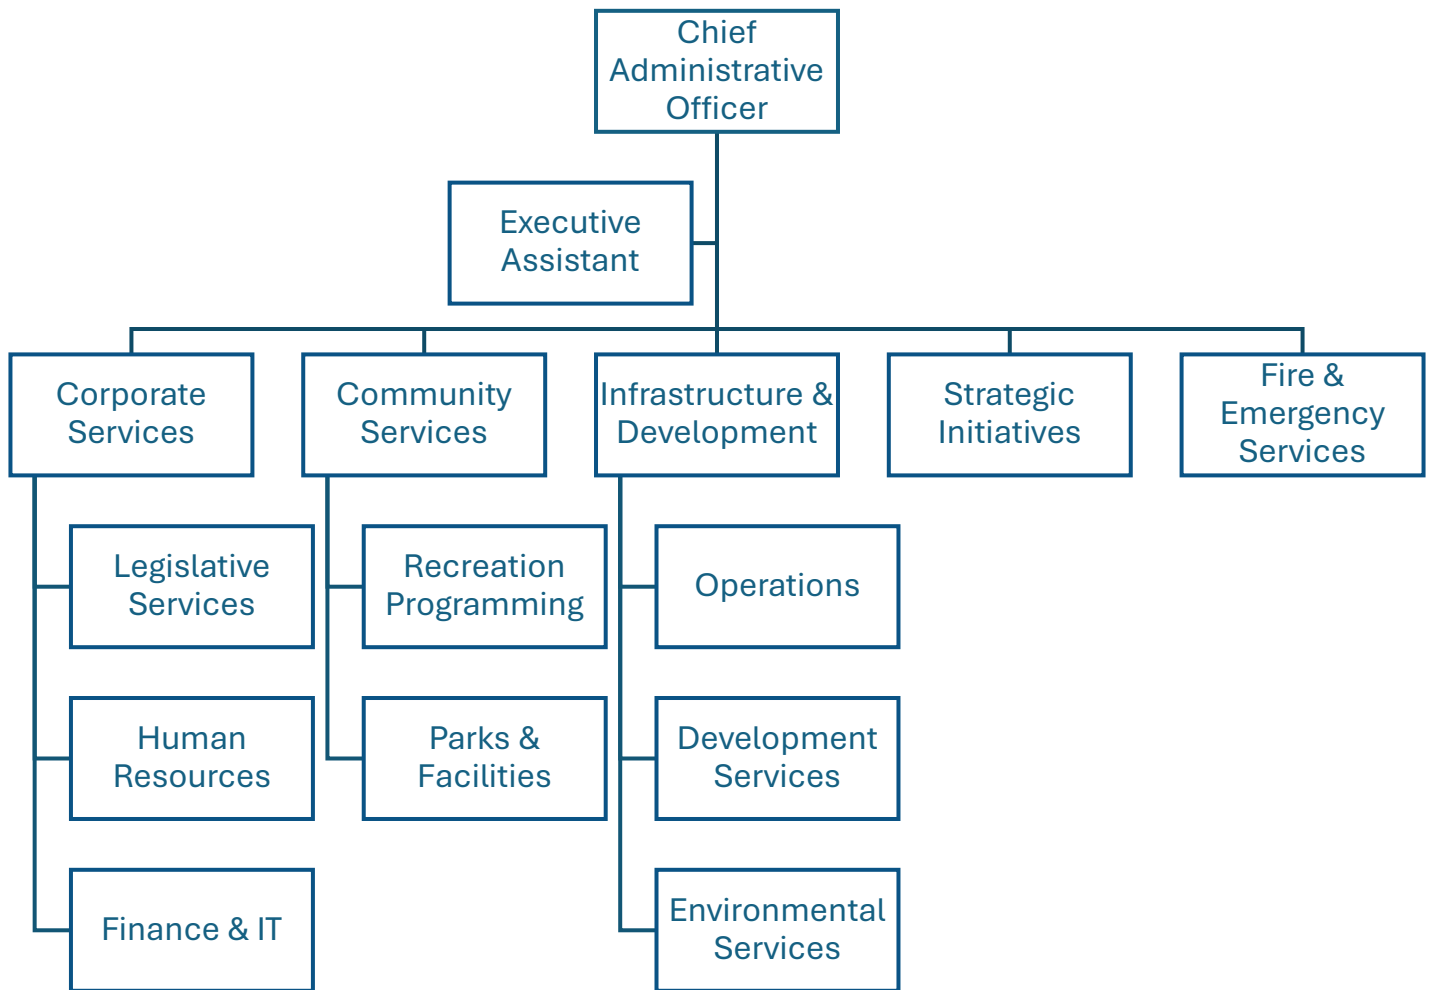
Chief Administrative Officer

Executive Assistant

Corporate Services

Community Services

Infrastructure & Development

Strategic Initiatives

Fire & Emergency Services

Legislative Services

Human Resources

Finance & IT

Recreation Programming

Parks & Facilities

Operations

Development Services

Environmental Services